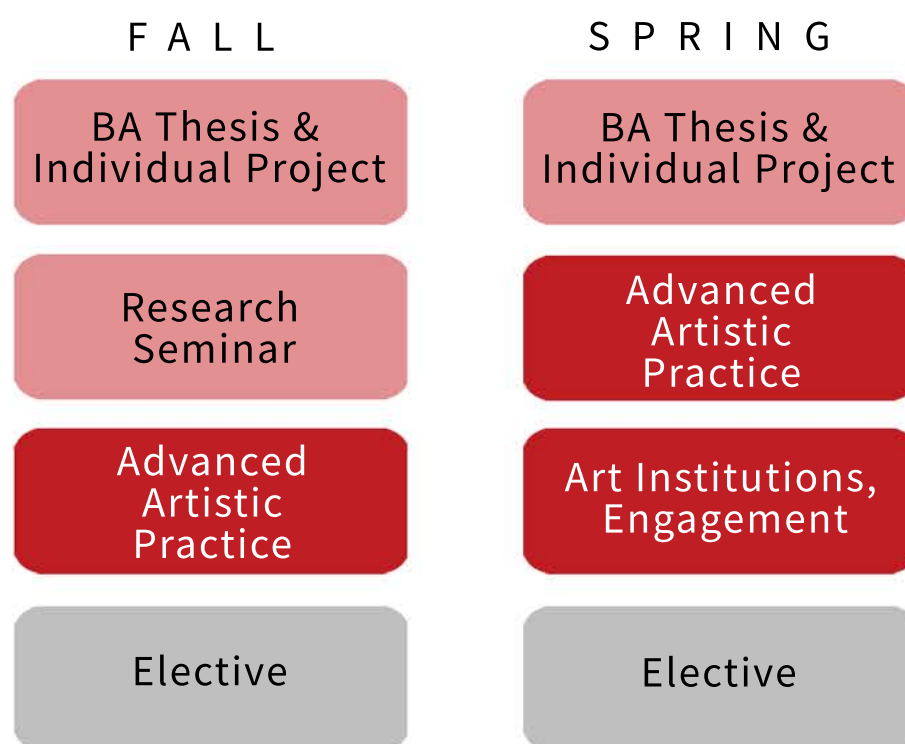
F A L L

BA Thesis & Individual Project

Research Seminar

Advanced Artistic Practice

Elective

S P R I N G

BA Thesis & Individual Project

Advanced Artistic Practice

Art Institutions, Engagement

Elective